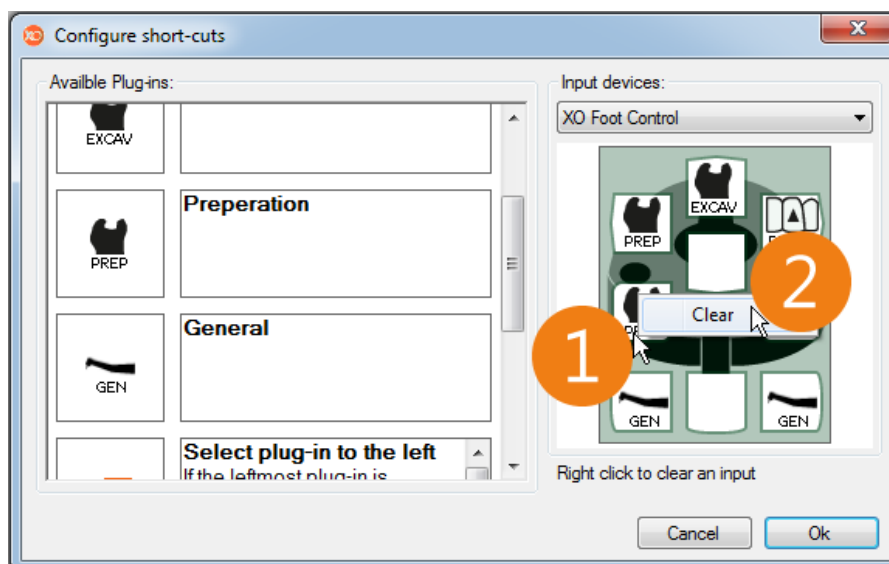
Configure short-cuts

Availble Plug-ins:

EXCAV

PREP

Preperation

GEN

General

Select plug-in to the left
If the leftmost plug-in is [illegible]

Input devices:

XO Foot Control

EXCAV

PREP

PREP

Clear

1

2

GEN

GEN

Right click to clear an input

Cancel

Ok